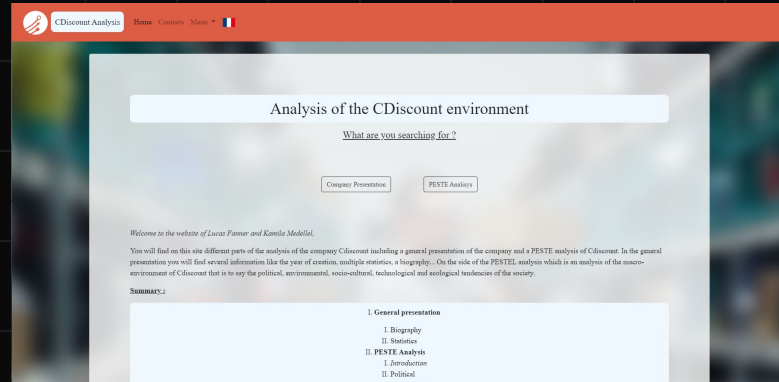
CDiscount Analysis Home Contacts Menu

Analysis of the CDiscount environment

What are you searching for ?

Company Presentation PESTE Analisys

Welcome to the website of Lucas Fanner and Kamila Medellel.

You will find on this site different parts of the analysis of the company Cdiscount including a general presentation of the company and a PESTE analysis of Cdiscount. In the general presentation you will find several information like the year of creation, multiple statistics, a biography... On the side of the PESTEL analysis which is an analysis of the macro-environment of Cdiscount that is to say the political, environmental, socio-cultural, technological and ecological tendencies of the society.

Summary :

I. General presentation

I. Biography
II. Statistics

II. PESTE Analysis

I. Introduction
II. Political